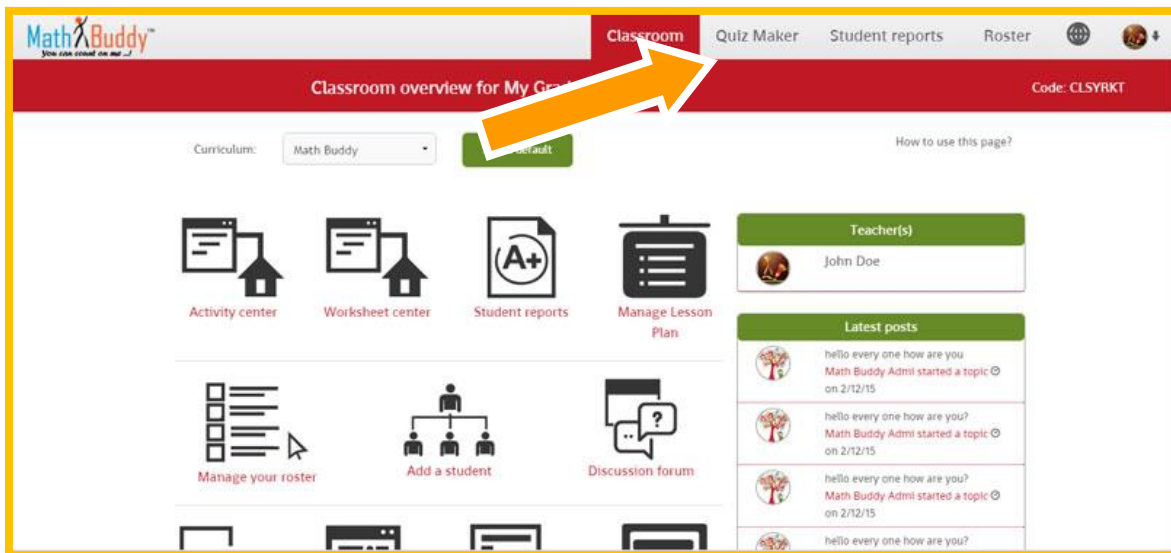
MathBuddy™
You can count on me...!

Classroom
Quiz Maker
Student reports
Roster

Classroom overview for My Gra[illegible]
Code: CLSYRKT

Curriculum: Math Buddy
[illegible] Default
How to use this page?

Activity center
Worksheet center
A+
Student reports
Manage Lesson Plan

Manage your roster
Add a student
?
Discussion forum

Teacher(s)
John Doe

Latest posts
hello every one how are you
Math Buddy Admi started a topic
on 2/12/15
hello every one how are you?
Math Buddy Admi started a topic
on 2/12/15
hello every one how are you?
Math Buddy Admi started a topic
on 2/12/15
hello every one how are you?